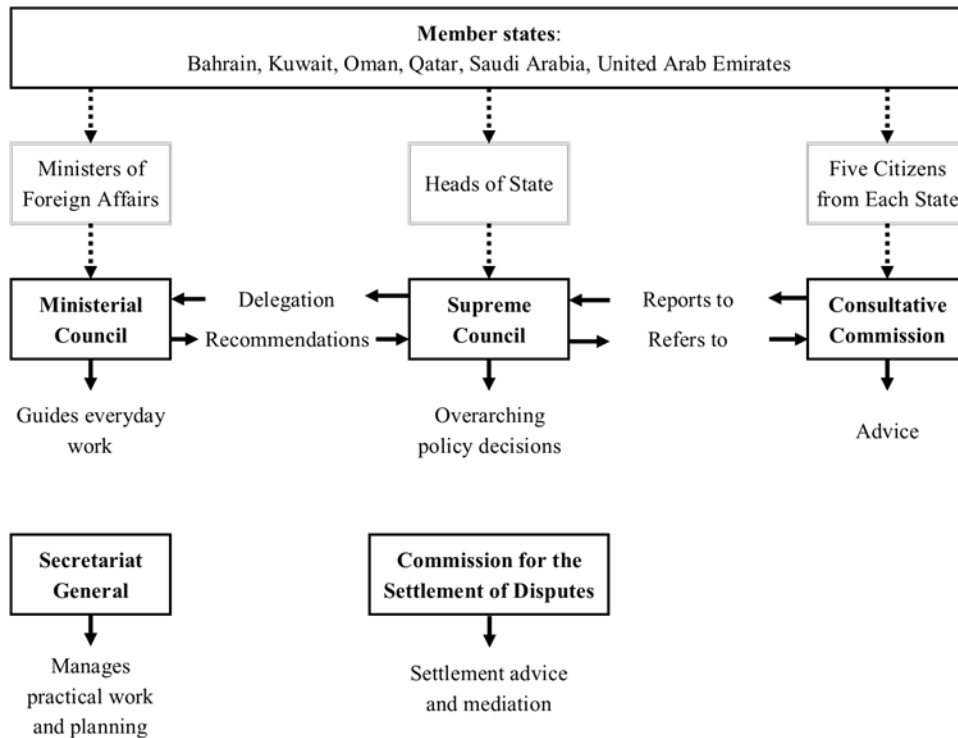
**Member states**:
Bahrain, Kuwait, Oman, Qatar, Saudi Arabia, United Arab Emirates

Ministers of Foreign Affairs

Heads of State

Five Citizens from Each State

**Ministerial Council**

Delegation

Recommendations

**Supreme Council**

Reports to

Refers to

**Consultative Commission**

Guides everyday work

Overarching policy decisions

Advice

**Secretariat General**

Manages practical work and planning

**Commission for the Settlement of Disputes**

Settlement advice and mediation